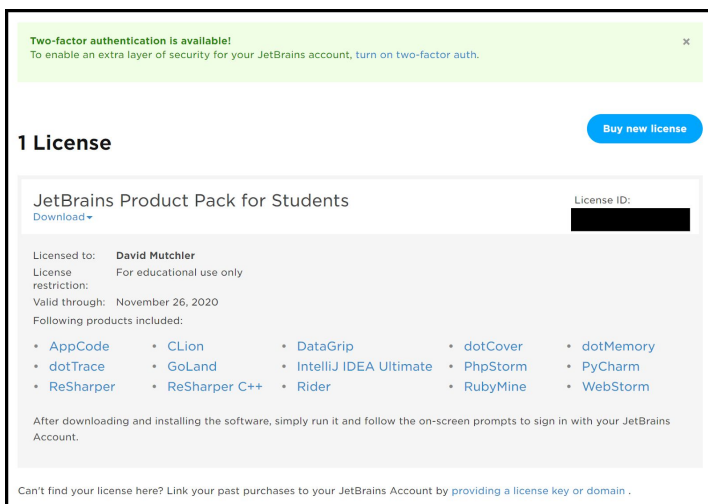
Two-factor authentication is available!
To enable an extra layer of security for your JetBrains account, turn on two-factor auth.

×

1 License

Buy new license

JetBrains Product Pack for Students
Download

License ID:

Licensed to: David Mutchler
License restriction: For educational use only
Valid through: November 26, 2020
Following products included:

| | | | | |
|---|---|---|---|---|
| • AppCode | • CLion | • DataGrip | • dotCover | • dotMemory |
| • dotTrace | • GoLand | • IntelliJ IDEA Ultimate | • PhpStorm | • PyCharm |
| • ReSharper | • ReSharper C++ | • Rider | • RubyMine | • WebStorm |

After downloading and installing the software, simply run it and follow the on-screen prompts to sign in with your JetBrains Account.

Can't find your license here? Link your past purchases to your JetBrains Account by providing a license key or domain .